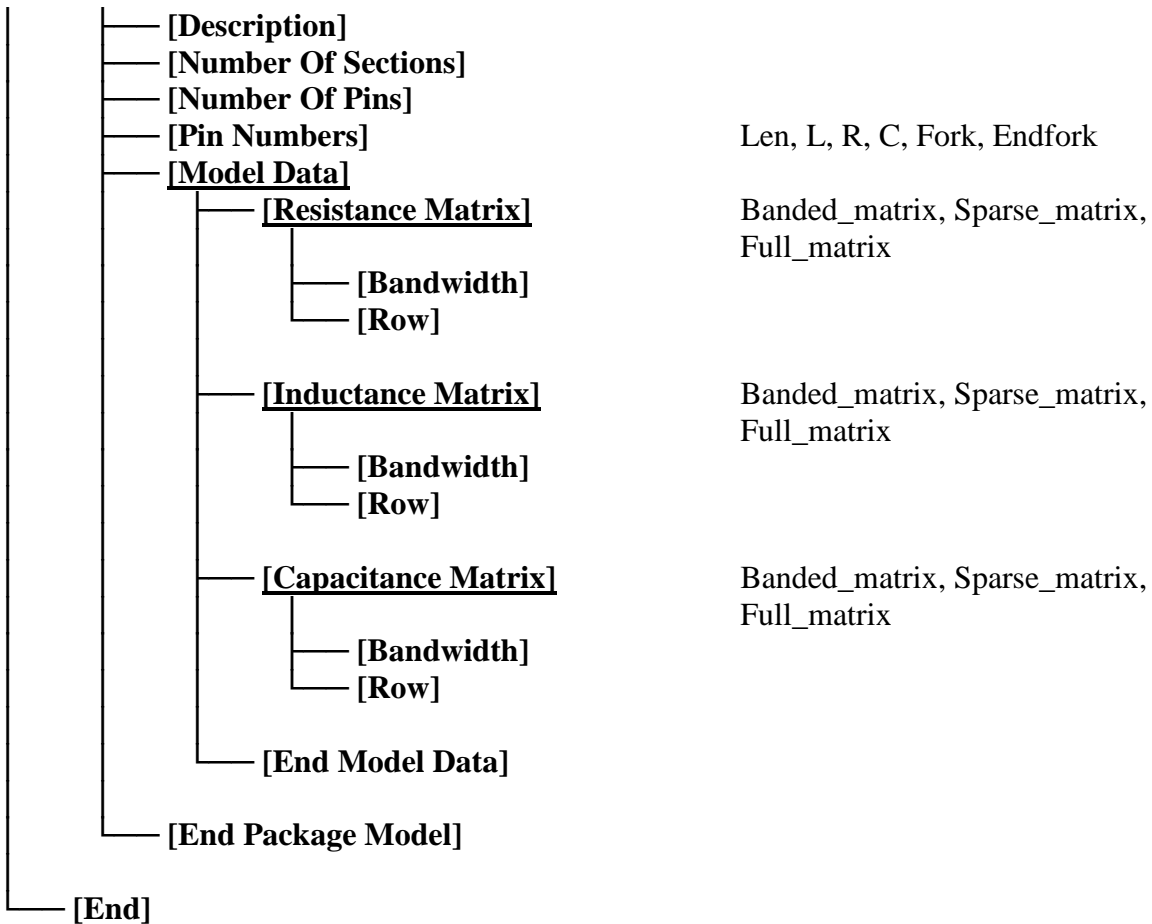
[Description]
[Number Of Sections]
[Number Of Pins]
[Pin Numbers] Len, L, R, C, Fork, Endfork
[Model Data]
[Resistance Matrix] Banded_matrix, Sparse_matrix, Full_matrix
[Bandwidth]
[Row]
[Inductance Matrix] Banded_matrix, Sparse_matrix, Full_matrix
[Bandwidth]
[Row]
[Capacitance Matrix] Banded_matrix, Sparse_matrix, Full_matrix
[Bandwidth]
[Row]
[End Model Data]
[End Package Model]
[End]